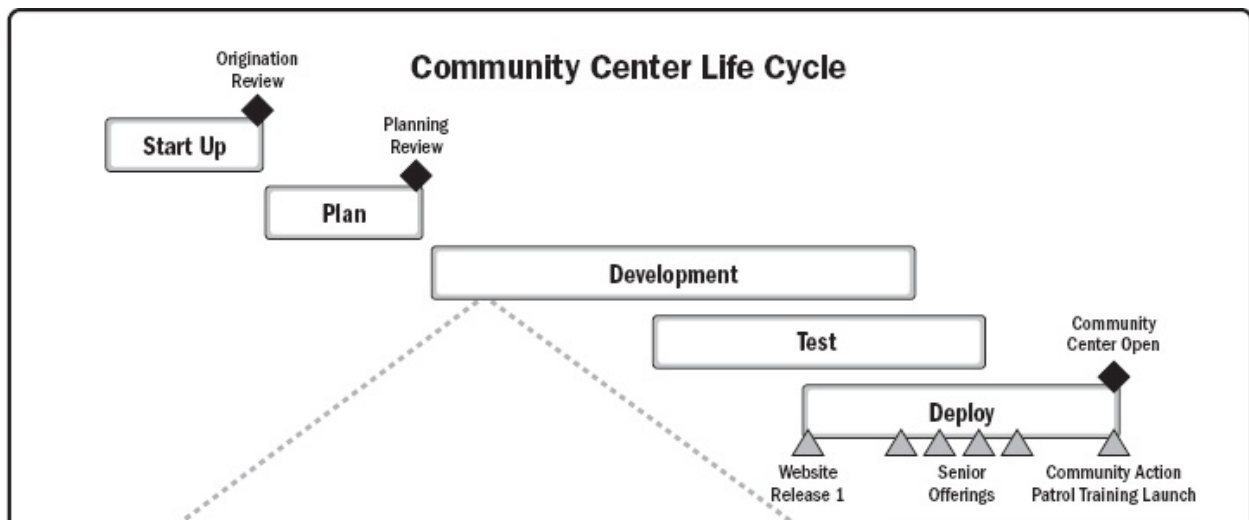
Community Center Life Cycle

Origination Review

Start Up

Planning Review

Plan

Development

Test

Community Center Open

Deploy

Website Release 1

Senior Offerings

Community Action Patrol Training Launch